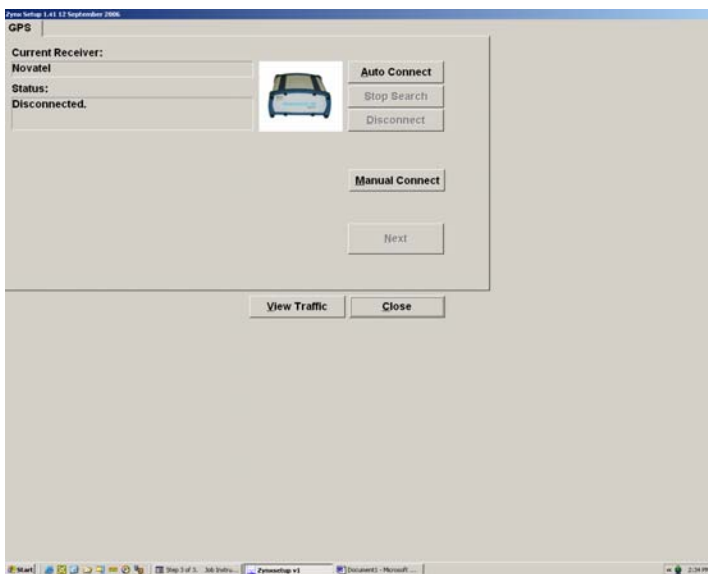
Zyno Setup 1.41 12 September 2006

GPS

Current Receiver:
Novatel

Status:
Disconnected.

Auto Connect

Stop Search

Disconnect

Manual Connect

Next

View Traffic

Close

Start

Step 3 of 3. Job Instru...

Zynosetup v1

Document1 - Microsoft ...

2:34 PM